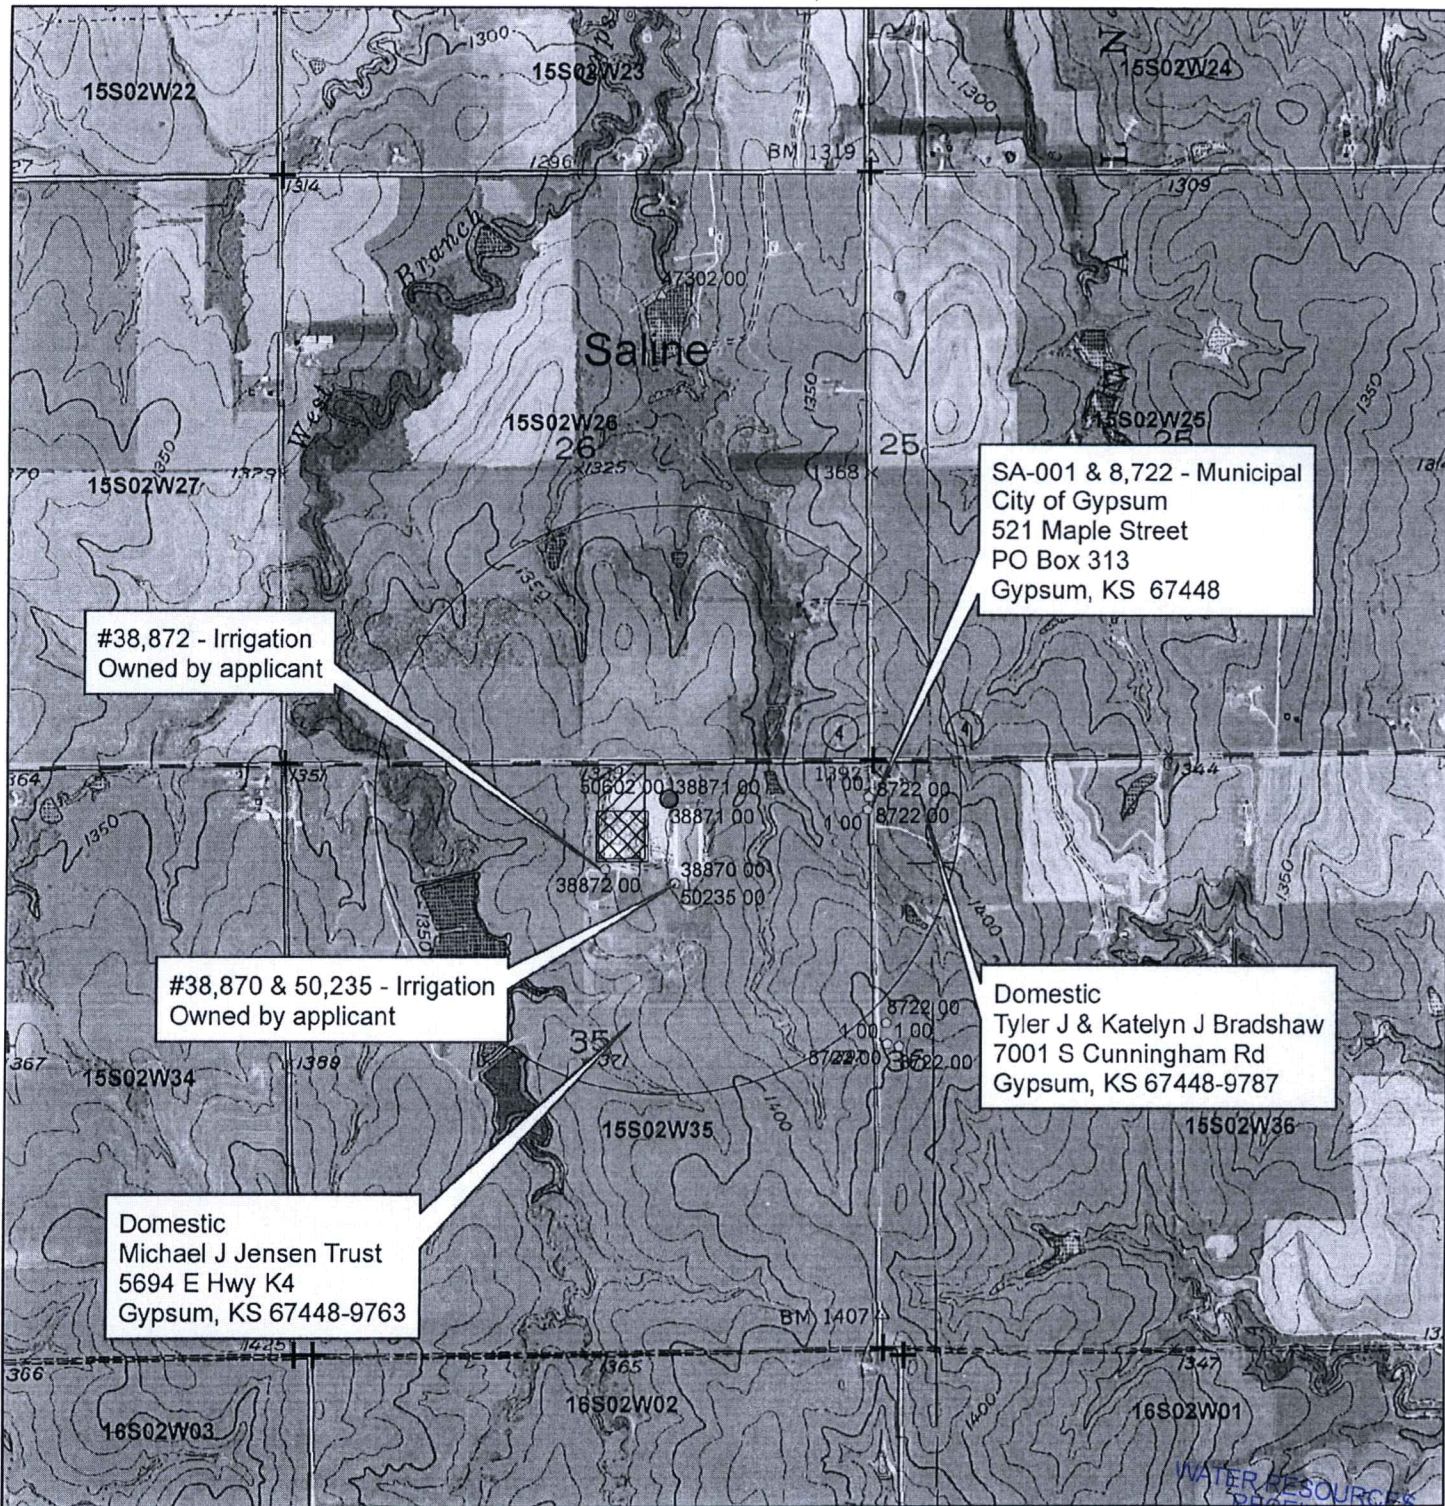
15S02W22

15S02W23

15S02W24

1300

1296

BM 1319

1314

1309

West Branch

7302 00

Saline

1350

15S02W26

26

15S02W25

25

15S02W27

1325

1368

SA-001 & 8,722 - Municipal
City of Gypsum
521 Maple Street
PO Box 313
Gypsum, KS 67448

#38,872 - Irrigation
Owned by applicant

50602 00

38871 00

38871 00

1 00

8722 00

8722 00

38870 00

38872 00

50235 00

1344

1350

#38,870 & 50,235 - Irrigation
Owned by applicant

Domestic
Tyler J & Katelyn J Bradshaw
7001 S Cunningham Rd
Gypsum, KS 67448-9787

8722 00

1 00

1 00

8722 00

8722 00

35

15S02W34

1388

15S02W35

15S02W36

1400

Domestic
Michael J Jensen Trust
5694 E Hwy K4
Gypsum, KS 67448-9763

BM 1407

1425

1365

1347

16S02W03

16S02W02

16S02W01

WATER RESOURCES